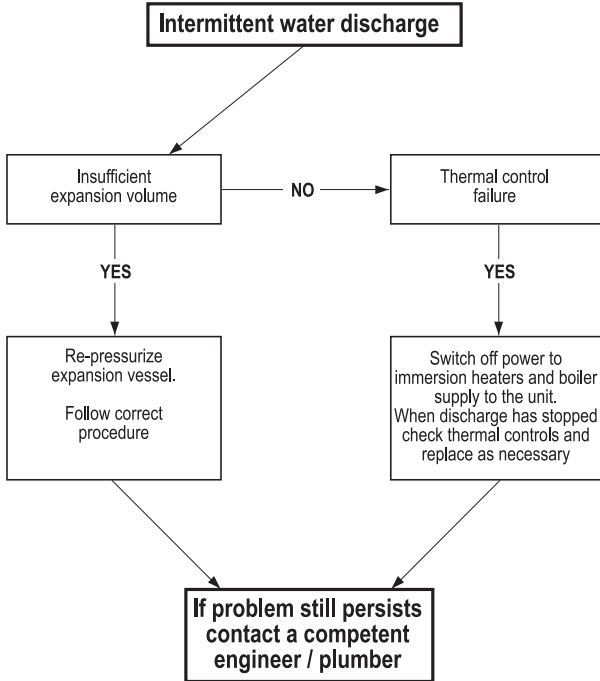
Intermittent water discharge

Insufficient expansion volume

NO

Thermal control failure

YES

YES

Re-pressurize expansion vessel.

Follow correct procedure

Switch off power to immersion heaters and boiler supply to the unit.
When discharge has stopped check thermal controls and replace as necessary

If problem still persists contact a competent engineer / plumber